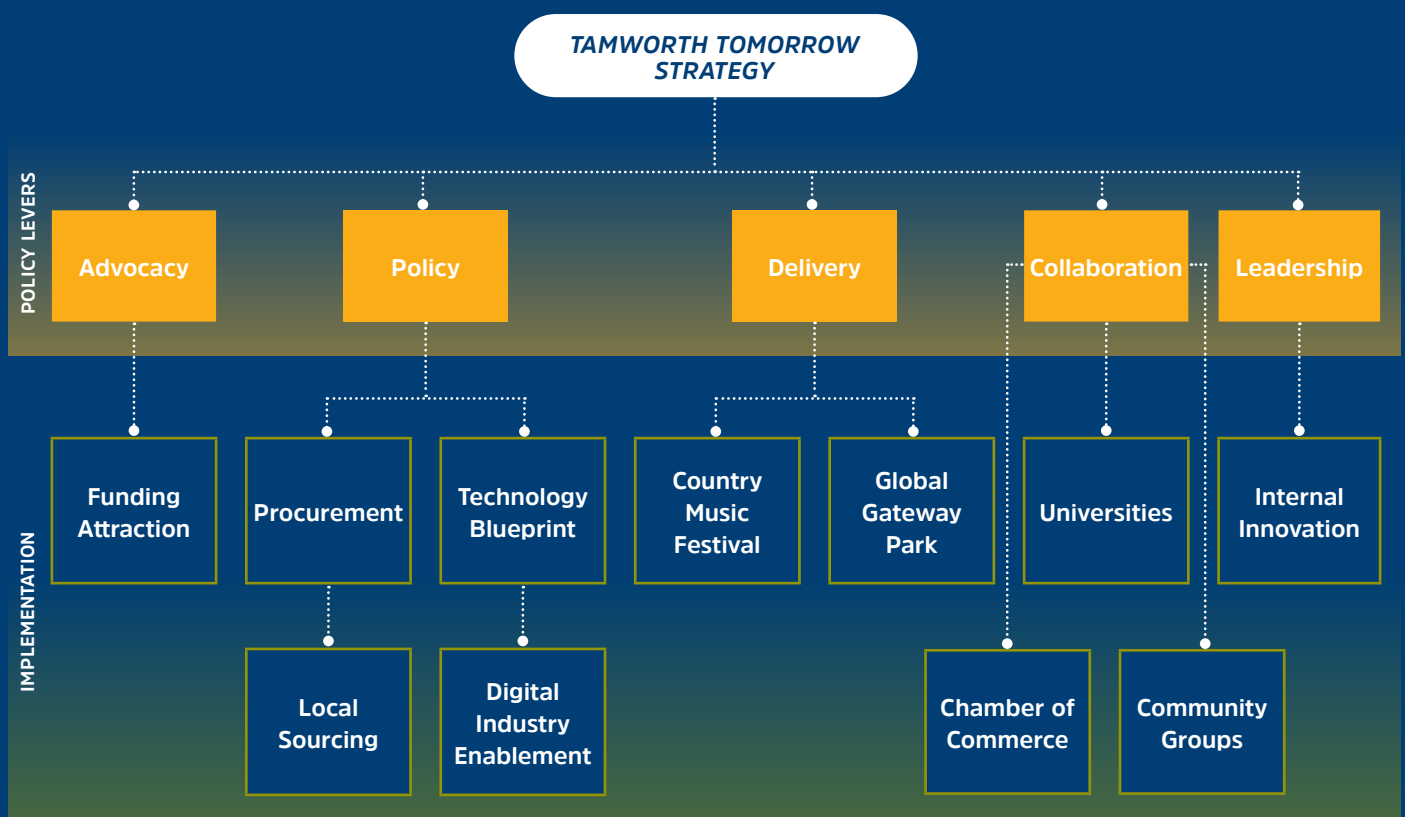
TAMWORTH TOMORROW STRATEGY

POLICY LEVERS

Advocacy

Policy

Delivery

Collaboration

Leadership

IMPLEMENTATION

Funding Attraction

Procurement

Technology Blueprint

Country Music Festival

Global Gateway Park

Universities

Internal Innovation

Local Sourcing

Digital Industry Enablement

Chamber of Commerce

Community Groups